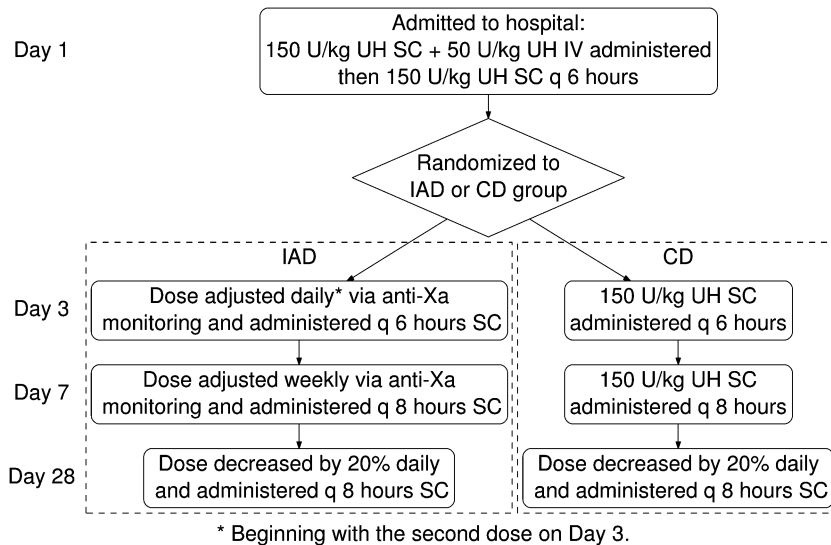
Day 1

Admitted to hospital:
150 U/kg UH SC + 50 U/kg UH IV administered
then 150 U/kg UH SC q 6 hours

Randomized to
IAD or CD group

IAD

CD

Day 3

Dose adjusted daily* via anti-Xa monitoring and administered q 6 hours SC

150 U/kg UH SC administered q 6 hours

Day 7

Dose adjusted weekly via anti-Xa monitoring and administered q 8 hours SC

150 U/kg UH SC administered q 8 hours

Day 28

Dose decreased by 20% daily and administered q 8 hours SC

Dose decreased by 20% daily and administered q 8 hours SC

* Beginning with the second dose on Day 3.